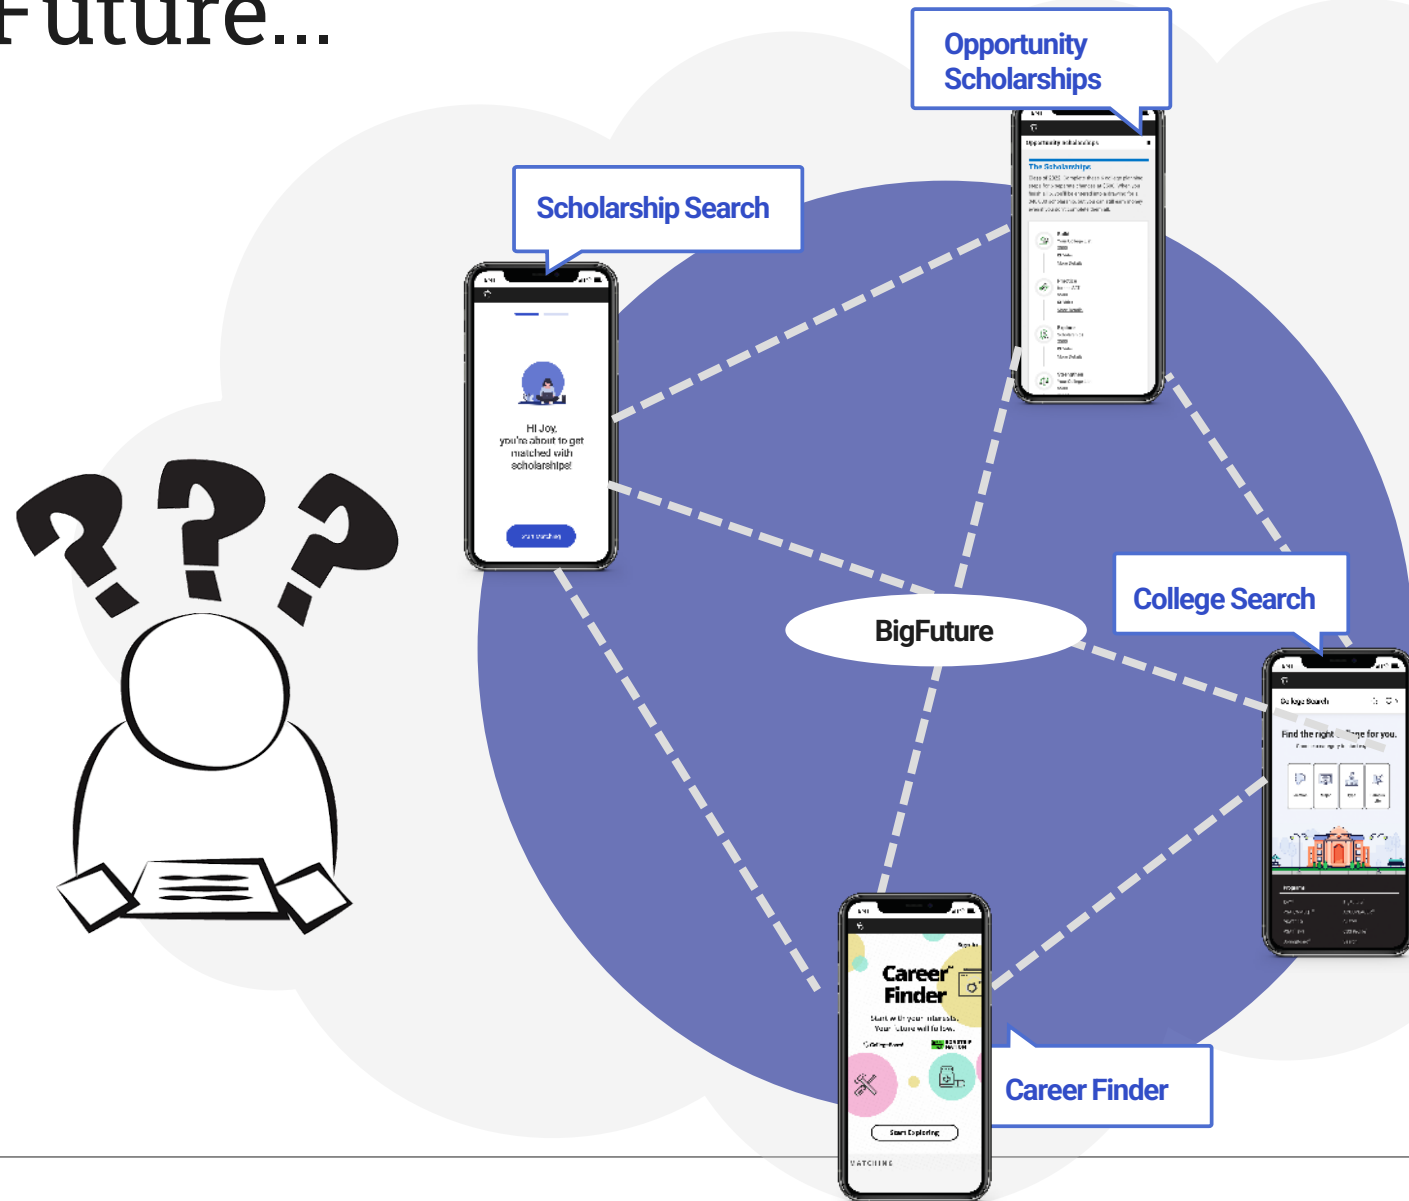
Future...

Opportunity Scholarships

Opportunity Scholarships

The Scholarships

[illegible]

Scholarship Search

Hi Joy,
you're about to get matched with scholarships!

Start matching

???

BigFuture

College Search

College Search

Find the right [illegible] for you.

Career Finder

Career Finder

Start with your interests. Your future will follow.

Start Exploring

Career Finder